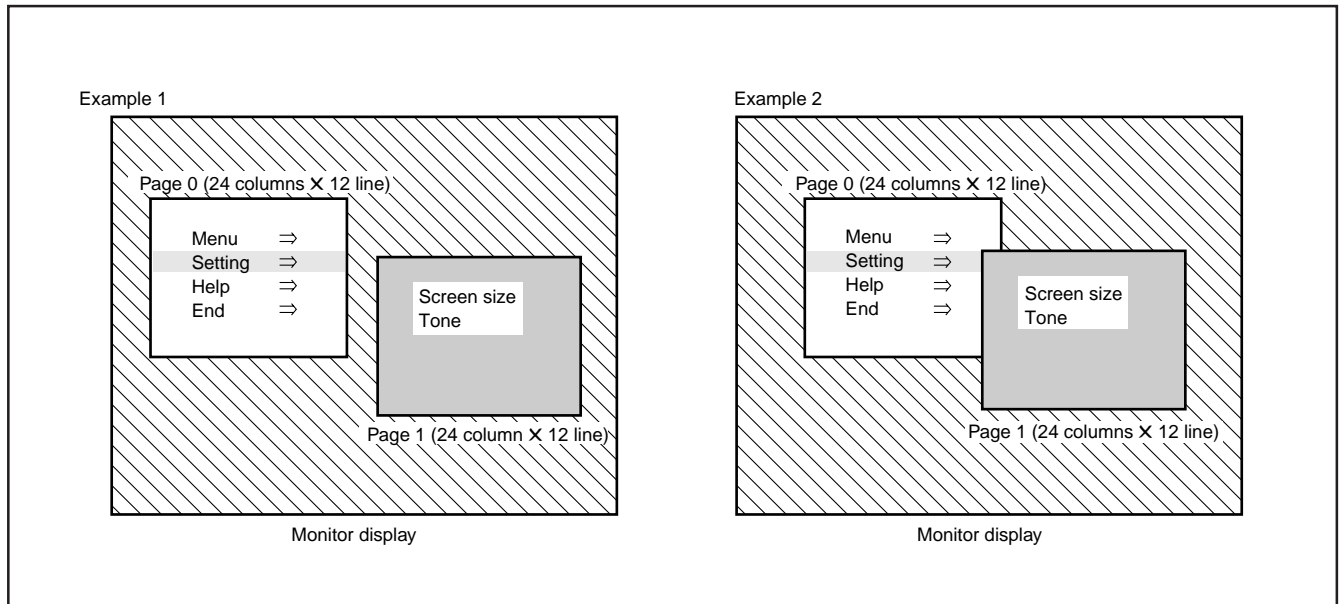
Example 1

Page 0 (24 columns $\times$ 12 line)

Menu $\Rightarrow$
Setting $\Rightarrow$
Help $\Rightarrow$
End $\Rightarrow$

Screen size
Tone

Page 1 (24 column $\times$ 12 line)

Monitor display

Example 2

Page 0 (24 columns $\times$ 12 line)

Menu $\Rightarrow$
Setting $\Rightarrow$
Help $\Rightarrow$
End $\Rightarrow$

Screen size
Tone

Page 1 (24 columns $\times$ 12 line)

Monitor display